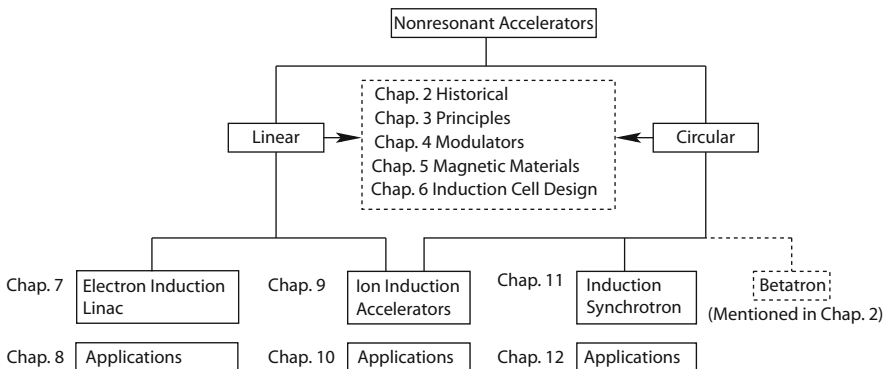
Nonresonant Accelerators

Linear

Chap. 2 Historical
Chap. 3 Principles
Chap. 4 Modulators
Chap. 5 Magnetic Materials
Chap. 6 Induction Cell Design

Circular

Chap. 7 Electron Induction Linac

Chap. 9 Ion Induction Accelerators

Chap. 11 Induction Synchrotron

Betatron (Mentioned in Chap. 2)

Chap. 8 Applications

Chap. 10 Applications

Chap. 12 Applications